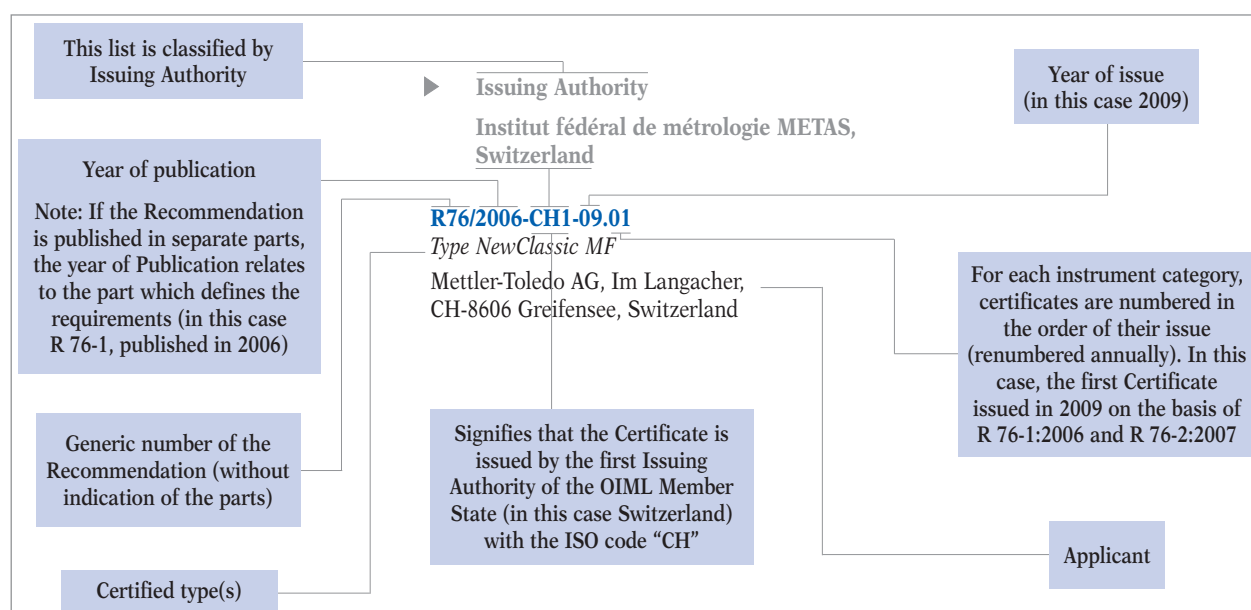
This list is classified by Issuing Authority

Issuing Authority

Institut fédéral de métrologie METAS, Switzerland

Year of issue (in this case 2009)

Year of publication

Note: If the Recommendation is published in separate parts, the year of Publication relates to the part which defines the requirements (in this case R 76-1, published in 2006)

R76/2006-CH1-09.01

Type NewClassic MF

Mettler-Toledo AG, Im Langacher, CH-8606 Greifensee, Switzerland

For each instrument category, certificates are numbered in the order of their issue (renumbered annually). In this case, the first Certificate issued in 2009 on the basis of R 76-1:2006 and R 76-2:2007

Generic number of the Recommendation (without indication of the parts)

Signifies that the Certificate is issued by the first Issuing Authority of the OIML Member State (in this case Switzerland) with the ISO code "CH"

Applicant

Certified type(s)